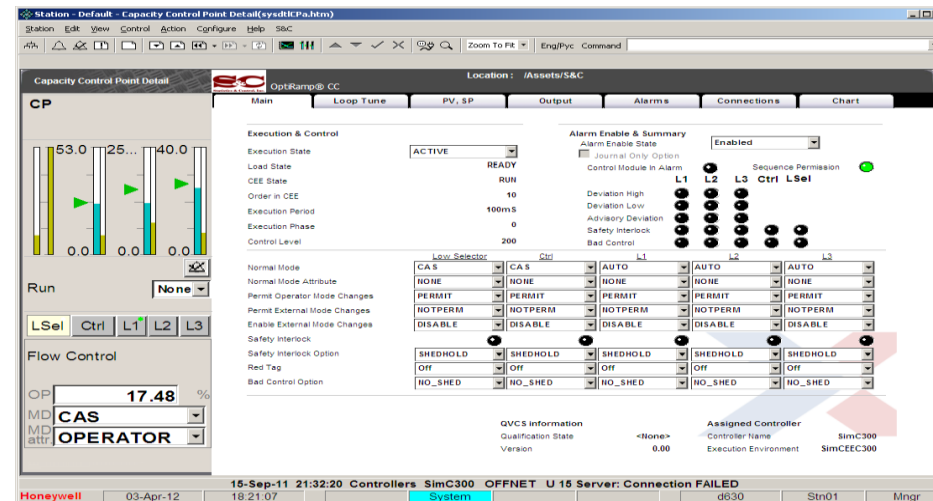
Station - Default - Capacity Control Point Detail(sysdtlCPa.htm)

Station Edit View Control Action Configure Help S&C

Zoom To Fit Eng/Pyc Command

Capacity Control Point Detail

OptiRamp® CC

Location : /Assets/S&C

CP

Main Loop Tune PV, SP Output Alarms Connections Chart

53.0 25... 40.0

0.0 0.0 0.0

Run None

LSel Ctrl L1 L2 L3

Flow Control

OP 17.48 %

MD CAS

MD attr. OPERATOR

Execution & Control

| | |
|---|---|
| Execution State | ACTIVE |
| Load State | READY |
| CEE State | RUN |
| Order in CEE | 10 |
| Execution Period | 100mS |
| Execution Phase | 0 |
| Control Level | 200 |

Alarm Enable & Summary
Alarm Enable State Enabled
Journal Only Option
Control Module In Alarm
Sequence Permission

L1 L2 L3 Ctrl LSel
Deviation High
Deviation Low
Advisory Deviation
Safety Interlock
Bad Control

| | Low Selector | Ctrl | L1 | L2 | L3 |
|---|---|---|---|---|---|
| Normal Mode | CAS | CAS | AUTO | AUTO | AUTO |
| Normal Mode Attribute | NONE | NONE | NONE | NONE | NONE |
| Permit Operator Mode Changes | PERMIT | PERMIT | PERMIT | PERMIT | PERMIT |
| Permit External Mode Changes | NOTPERM | NOTPERM | NOTPERM | NOTPERM | NOTPERM |
| Enable External Mode Changes | DISABLE | DISABLE | DISABLE | DISABLE | DISABLE |
| Safety Interlock | | | | | |
| Safety Interlock Option | SHEDHOLD | SHEDHOLD | SHEDHOLD | SHEDHOLD | SHEDHOLD |
| Red Tag | Off | Off | Off | Off | Off |
| Bad Control Option | NO_SHED | NO_SHED | NO_SHED | NO_SHED | NO_SHED |

QVCS Information
Qualification State <None>
Version 0.00

Assigned Controller
Controller Name SimC300
Execution Environment SimCEEC300

15-Sep-11 21:32:20 Controllers SimC300 OFFNET U 15 Server: Connection FAILED

Honeywell 03-Apr-12 18:21:07 System d630 Stn01 Mngr